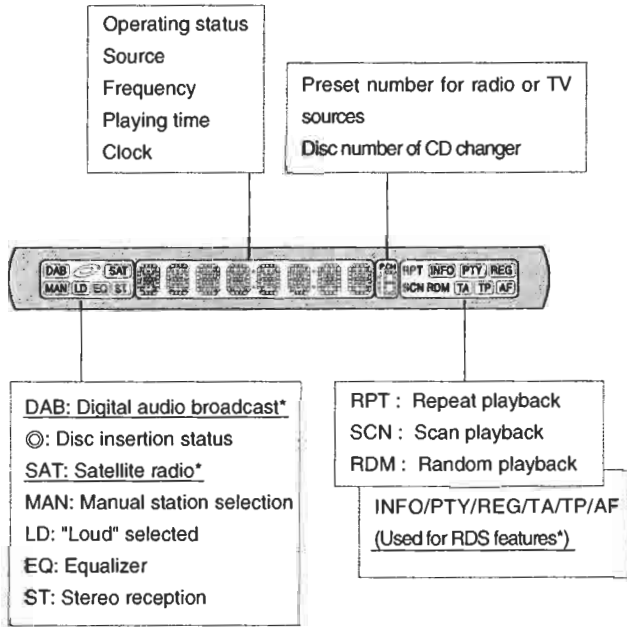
Operating status
Source
Frequency
Playing time
Clock

Preset number for radio or TV sources
Disc number of CD changer

DAB SAT
MAN LD EQ ST

RPT INFO PTY REG
SCN RDM TA TP AF

DAB: Digital audio broadcast*
◎: Disc insertion status
SAT: Satellite radio*
MAN: Manual station selection
LD: "Loud" selected
EQ: Equalizer
ST: Stereo reception

RPT : Repeat playback
SCN : Scan playback
RDM : Random playback

INFO/PTY/REG/TA/TP/AF
(Used for RDS features*)